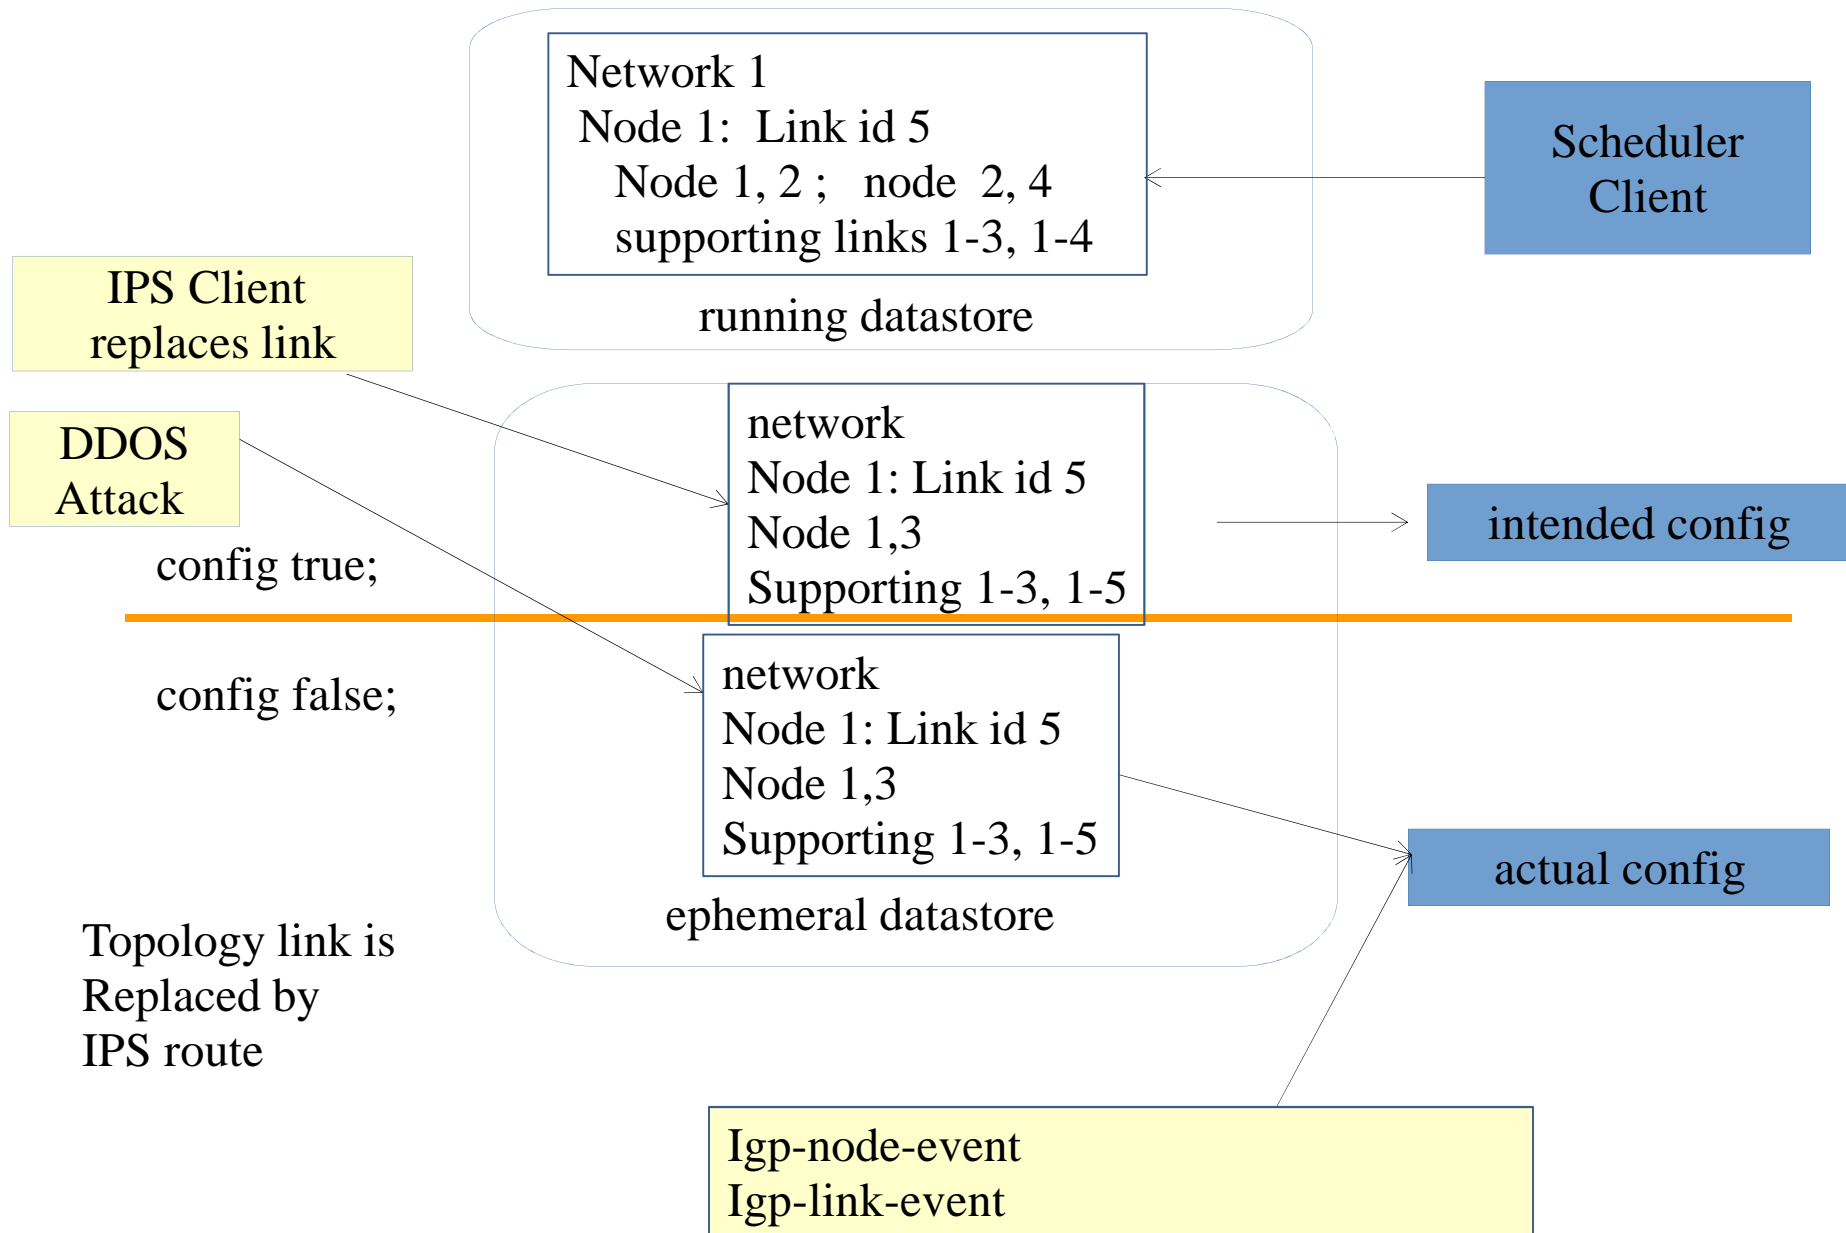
Network 1
Node 1: Link id 5
Node 1, 2 ; node 2, 4
supporting links 1-3, 1-4

running datastore

Scheduler Client

IPS Client replaces link

DDOS Attack

network
Node 1: Link id 5
Node 1,3
Supporting 1-3, 1-5

intended config

config true;

config false;

network
Node 1: Link id 5
Node 1,3
Supporting 1-3, 1-5

actual config

ephemeral datastore

Topology link is Replaced by IPS route

Igp-node-event
Igp-link-event